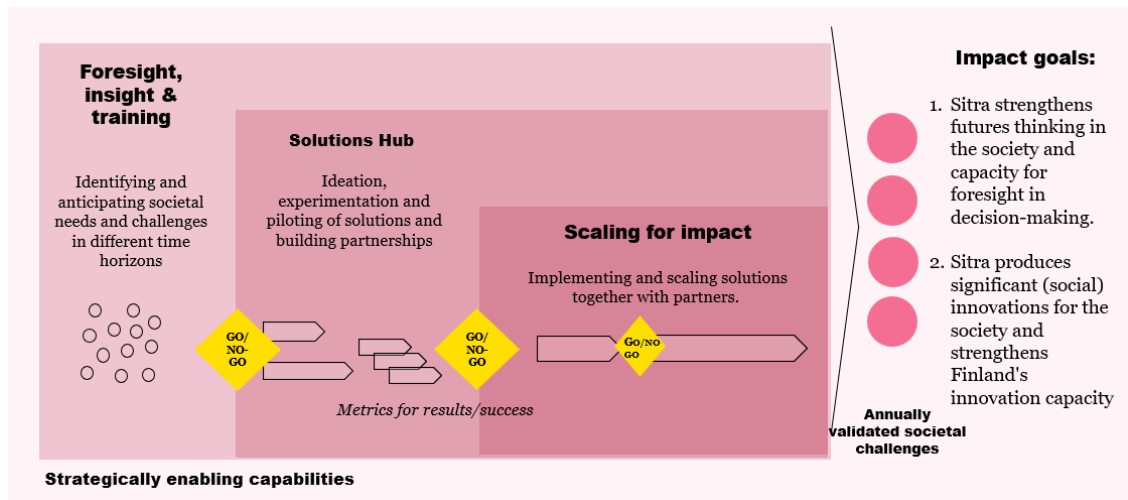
Foresight, insight & training

Identifying and anticipating societal needs and challenges in different time horizons

Solutions Hub

Ideation, experimentation and piloting of solutions and building partnerships

Scaling for impact

Implementing and scaling solutions together with partners.

GO/ NO- GO

GO/ NO- GO

Go/NO GO

Metrics for results/success

Strategically enabling capabilities

Annually validated societal challenges

Impact goals:

1. Sitra strengthens futures thinking in the society and capacity for foresight in decision-making.

2. Sitra produces significant (social) innovations for the society and strengthens Finland's innovation capacity